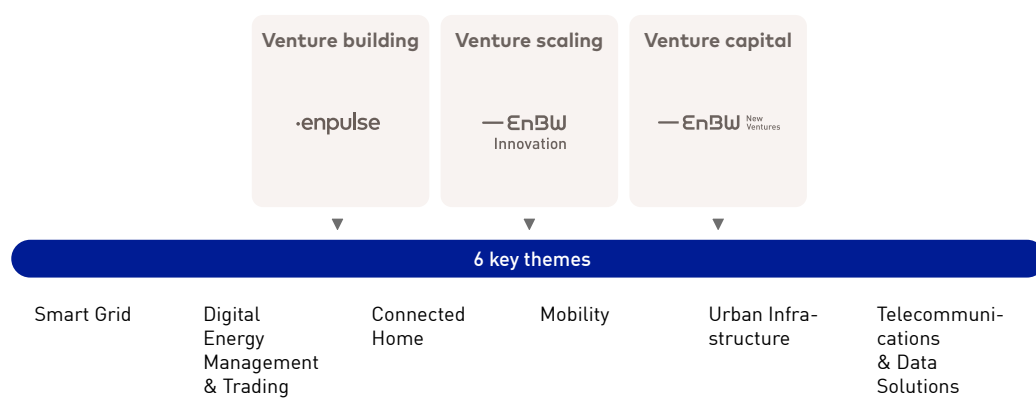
Venture building

·enpulse

Venture scaling

— EnBW
Innovation

Venture capital

— EnBW New Ventures

6 key themes

Smart Grid

Digital Energy Management & Trading

Connected Home

Mobility

Urban Infrastructure

Telecommunications & Data Solutions